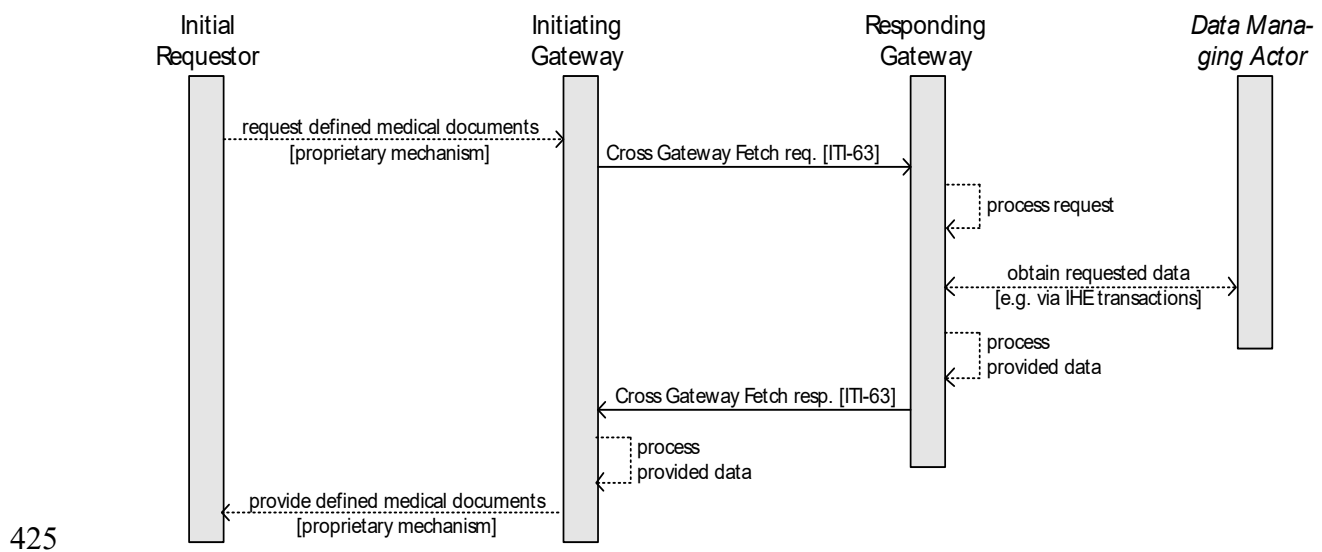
Initial Requestor

Initiating Gateway

Responding Gateway

*Data Managing Actor*

request defined medical documents [proprietary mechanism]

Cross Gateway Fetch req. [ITI-63]

process request

obtain requested data [e.g. via IHE transactions]

process provided data

Cross Gateway Fetch resp. [ITI-63]

process provided data

provide defined medical documents [proprietary mechanism]

425